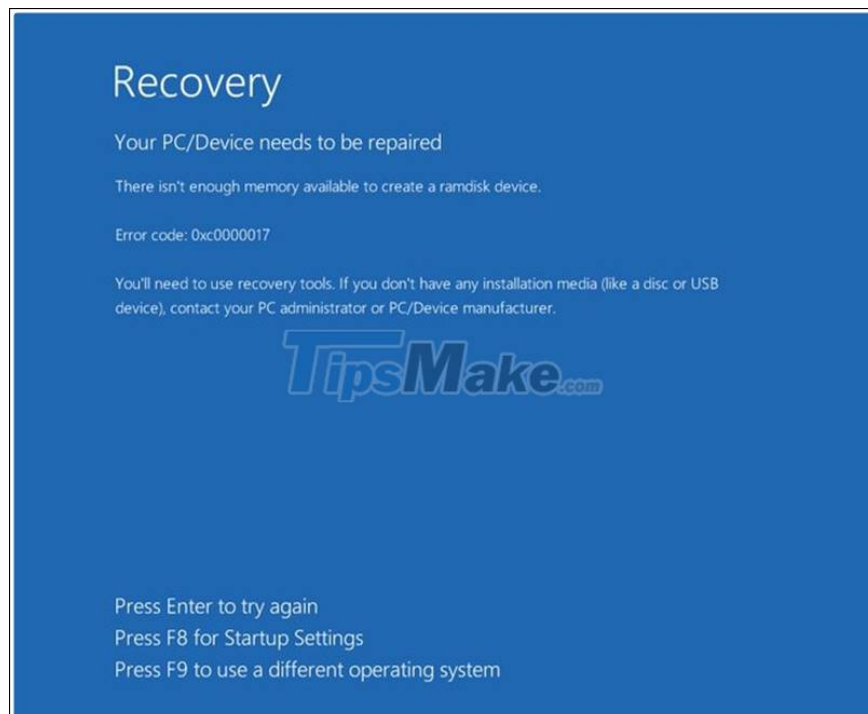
Recovery

Your PC/Device needs to be repaired

There isn't enough memory available to create a ramdisk device.

Error code: 0xc0000017

You'll need to use recovery tools. If you don't have any installation media (like a disc or USB device), contact your PC administrator or PC/Device manufacturer.

TipsMake.com

Press Enter to try again
Press F8 for Startup Settings
Press F9 to use a different operating system